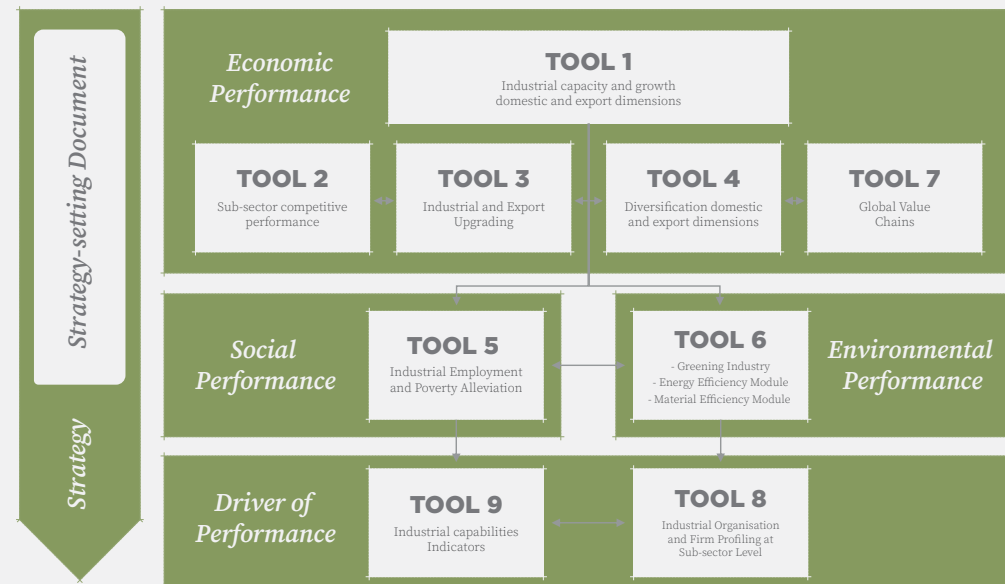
Strategy-setting Document

Strategy

Economic Performance

TOOL 1
Industrial capacity and growth domestic and export dimensions

TOOL 2
Sub-sector competitive performance

TOOL 3
Industrial and Export Upgrading

TOOL 4
Diversification domestic and export dimensions

TOOL 7
Global Value Chains

Social Performance

TOOL 5
Industrial Employment and Poverty Alleviation

TOOL 6
- Greening Industry
- Energy Efficiency Module
- Material Efficiency Module

Environmental Performance

Driver of Performance

TOOL 9
Industrial capabilities Indicators

TOOL 8
Industrial Organisation and Firm Profiling at Sub-sector Level